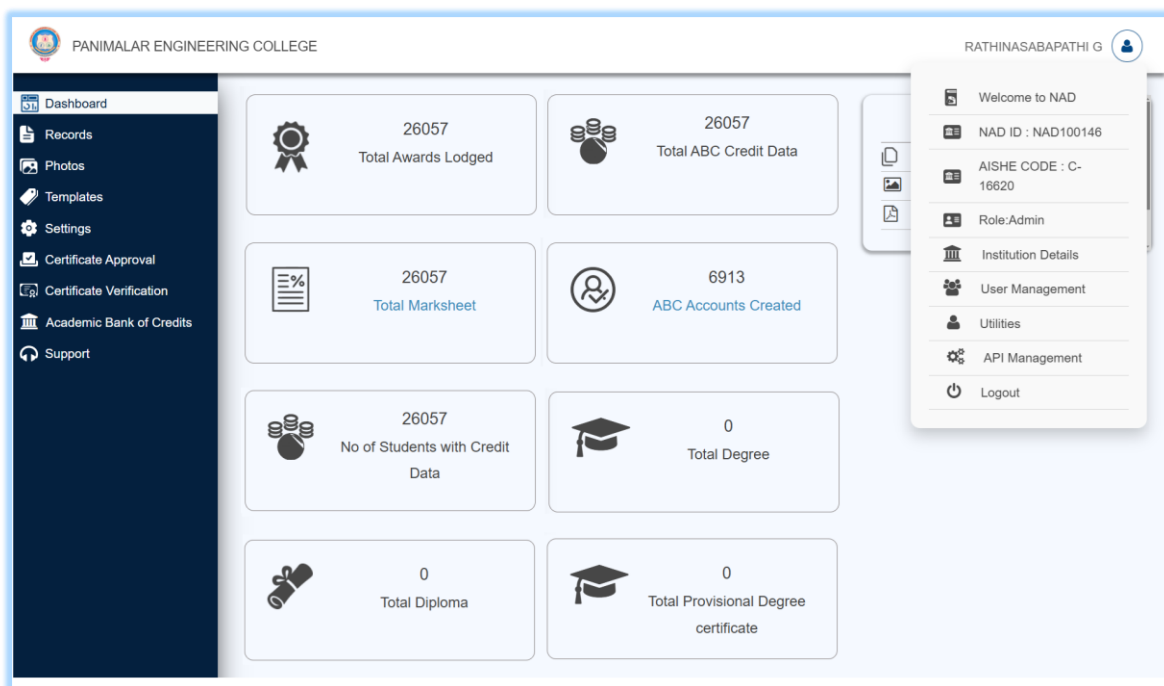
PANIMALAR ENGINEERING COLLEGE

RATHINASABAPATHI G

Dashboard
Records
Photos
Templates
Settings
Certificate Approval
Certificate Verification
Academic Bank of Credits
Support

26057
Total Awards Lodged

26057
Total ABC Credit Data

26057
Total Marksheet

6913
ABC Accounts Created

26057
No of Students with Credit Data

0
Total Degree

0
Total Diploma

0
Total Provisional Degree certificate

Welcome to NAD
NAD ID : NAD100146
AISHE CODE : C-16620
Role:Admin
Institution Details
User Management
Utilities
API Management
Logout